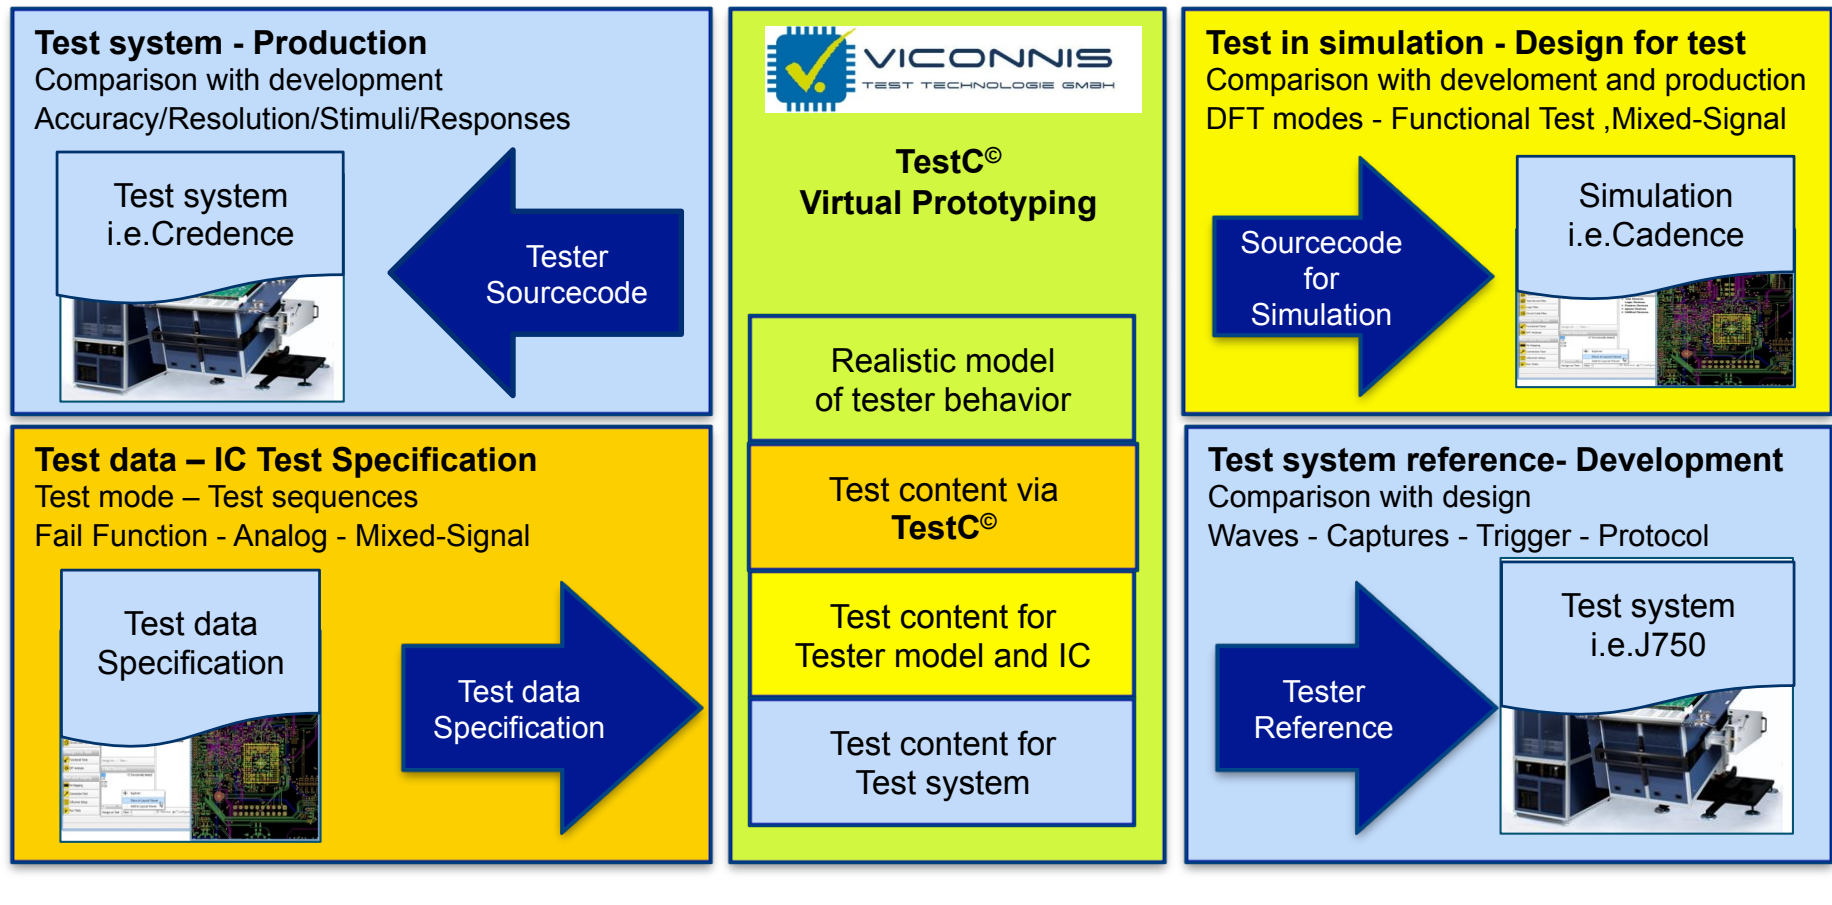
**Test system - Production**
Comparison with development
Accuracy/Resolution/Stimuli/Responses

Test system
i.e.Credence

Tester
Sourcecode

VICONNIS
TEST TECHNOLOGIE GMBH

**TestC©**
**Virtual Prototyping**

Realistic model
of tester behavior

Test content via
**TestC©**

Test content for
Tester model and IC

Test content for
Test system

**Test in simulation - Design for test**
Comparison with develoment and production
DFT modes - Functional Test ,Mixed-Signal

Sourcecode
for
Simulation

Simulation
i.e.Cadence

**Test data – IC Test Specification**
Test mode – Test sequences
Fail Function - Analog - Mixed-Signal

Test data
Specification

Test data
Specification

**Test system reference- Development**
Comparison with design
Waves - Captures - Trigger - Protocol

Tester
Reference

Test system
i.e.J750